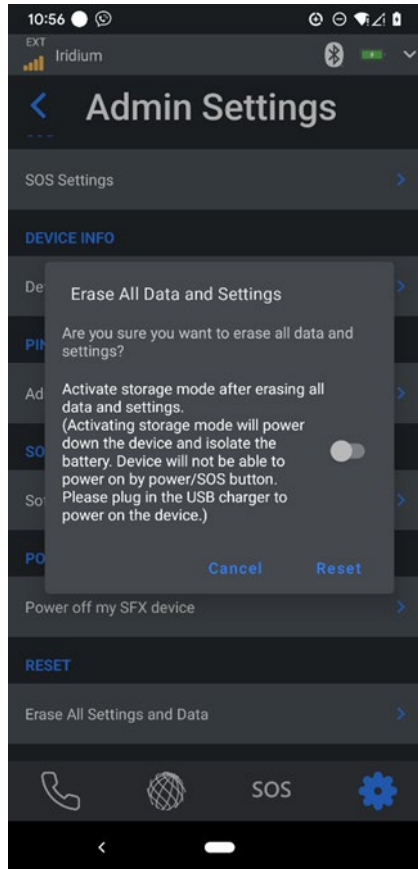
10:56

EXT
Iridium

Admin Settings

SOS Settings

DEVICE INFO

De

PI

Ad

SO

So

PO

Erase All Data and Settings

Are you sure you want to erase all data and settings?

Activate storage mode after erasing all data and settings.
(Activating storage mode will power down the device and isolate the battery. Device will not be able to power on by power/SOS button. Please plug in the USB charger to power on the device.)

Cancel Reset

Power off my SFX device

RESET

Erase All Settings and Data

SOS